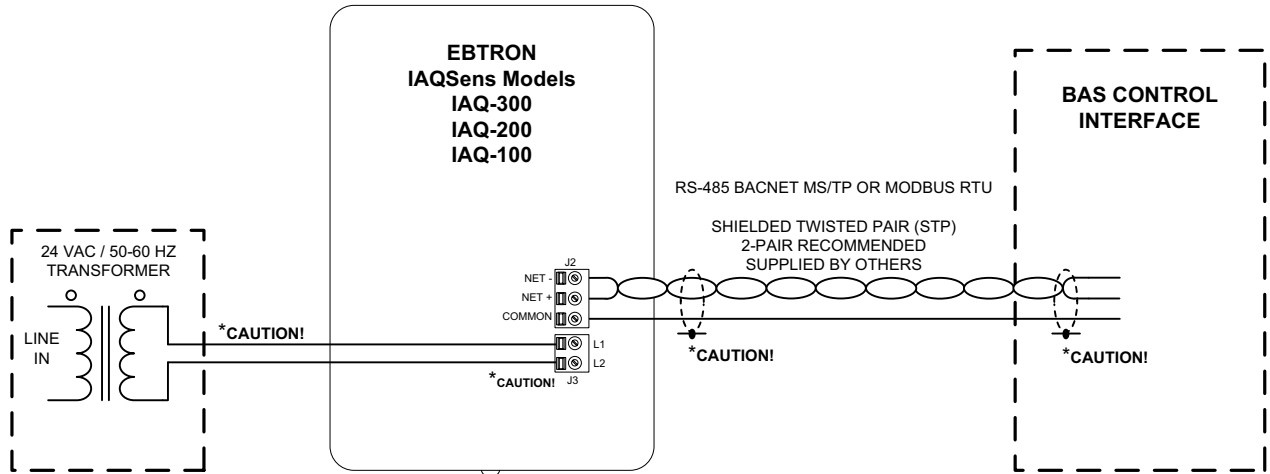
EBTRON
IAQSens Models
IAQ-300
IAQ-200
IAQ-100

BAS CONTROL INTERFACE

RS-485 BACNET MS/TP OR MODBUS RTU

SHIELDED TWISTED PAIR (STP)
2-PAIR RECOMMENDED
SUPPLIED BY OTHERS

24 VAC / 50-60 HZ
TRANSFORMER

LINE IN

J2
NET -
NET +
COMMON

L1
L2
J3

*CAUTION!

*CAUTION!

*CAUTION!

*CAUTION!